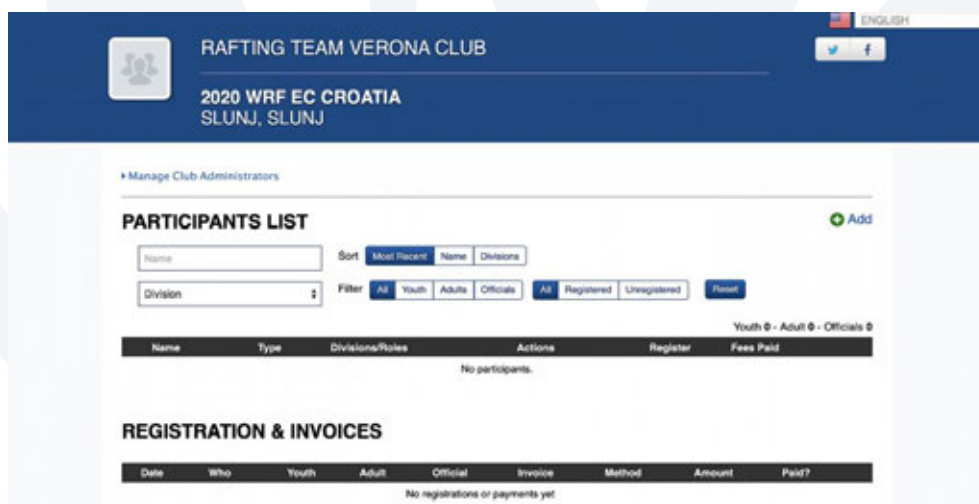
ENGLISH

RAFTING TEAM VERONA CLUB

2020 WRF EC CROATIA
SLUNJ, SLUNJ

▸ Manage Club Administrators

PARTICIPANTS LIST

Add

Name

Sort Most Recent Name Divisions

Division

Filter All Youth Adults Officials All Registered Unregistered Reset

Youth 0 - Adult 0 - Officials 0

| Name | Type | Divisions/Roles | Actions | Register | Fees Paid |
|---|---|---|---|---|---|
| No participants. | | | | | |

REGISTRATION & INVOICES

| Date | Who | Youth | Adult | Official | Invoice | Method | Amount | Paid? |
|---|---|---|---|---|---|---|---|---|
| No registrations or payments yet | | | | | | | | |